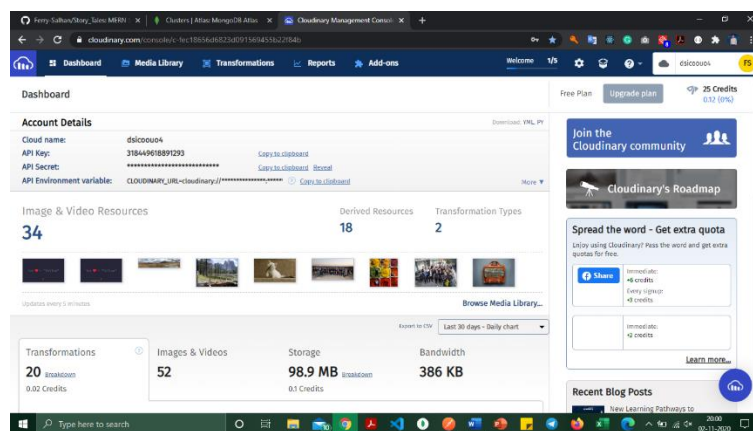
Ferry-Saikun/Story_Tales: MERN × | Clusters | Atlas: MongoDB Atlas × | Cloudinary Management Consol × | +

cloudinary.com/console/c-1ec18656d6823d0915694556221f4b

Dashboard | Media Library | Transformations | Reports | Add-ons | Welcome 1/5 | dsicoou04 | FS

Dashboard

Free Plan | Upgrade plan | 25 Credits 0.12 (0%)

Account Details

Download: YML, PY

Cloud name: dsicoou04
API Key: 318449618891293 Copy to clipboard
API Secret: **************************** Copy to clipboard Reveal
API Environment variable: CLOUDINARY_URL=cloudinary://****************:****** Copy to clipboard

More

Join the Cloudinary community

Cloudinary's Roadmap

Image & Video Resources
34

Derived Resources
18

Transformation Types
2

Spread the word - Get extra quota

Enjoy using Cloudinary? Pass the word and get extra quotas for free.

Share | Immediate: +6 credits | Every signup: +3 credits

Immediate: +2 credits

Learn more...

Updates every 5 minutes

Browse Media Library...

Export to CSV | Last 30 days - Daily chart

Transformations
20 Breakdown
0.02 Credits

Images & Videos
52

Storage
98.9 MB Breakdown
0.1 Credits

Bandwidth
386 KB

Recent Blog Posts

New Learning Pathways to

Type here to search

20:00
02-11-2020